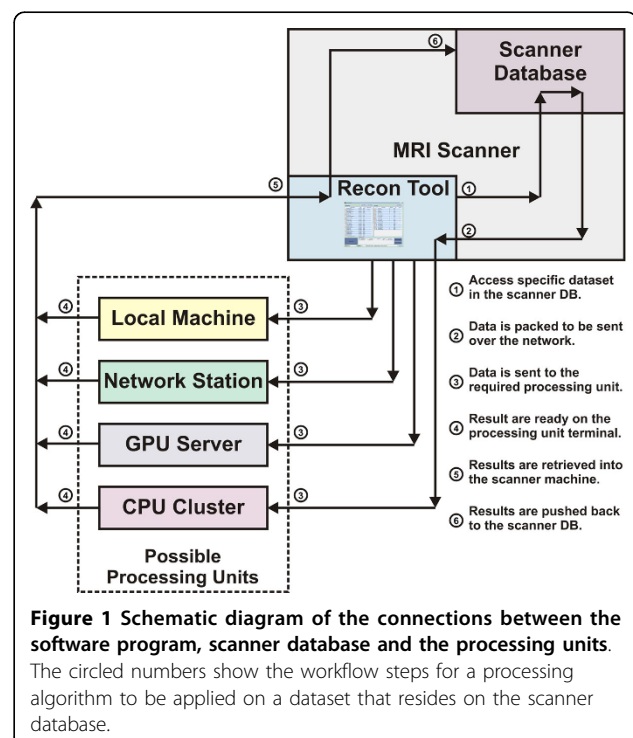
⑥ Scanner Database

MRI Scanner

⑤ Recon Tool ①

②

④ Local Machine ③

④ Network Station ③

④ GPU Server ③

④ CPU Cluster ③

Possible Processing Units

① Access specific dataset in the scanner DB.

② Data is packed to be sent over the network.

③ Data is sent to the required processing unit.

④ Result are ready on the processing unit terminal.

⑤ Results are retrieved into the scanner machine.

⑥ Results are pushed back to the scanner DB.

**Figure 1 Schematic diagram of the connections between the software program, scanner database and the processing units**. The circled numbers show the workflow steps for a processing algorithm to be applied on a dataset that resides on the scanner database.